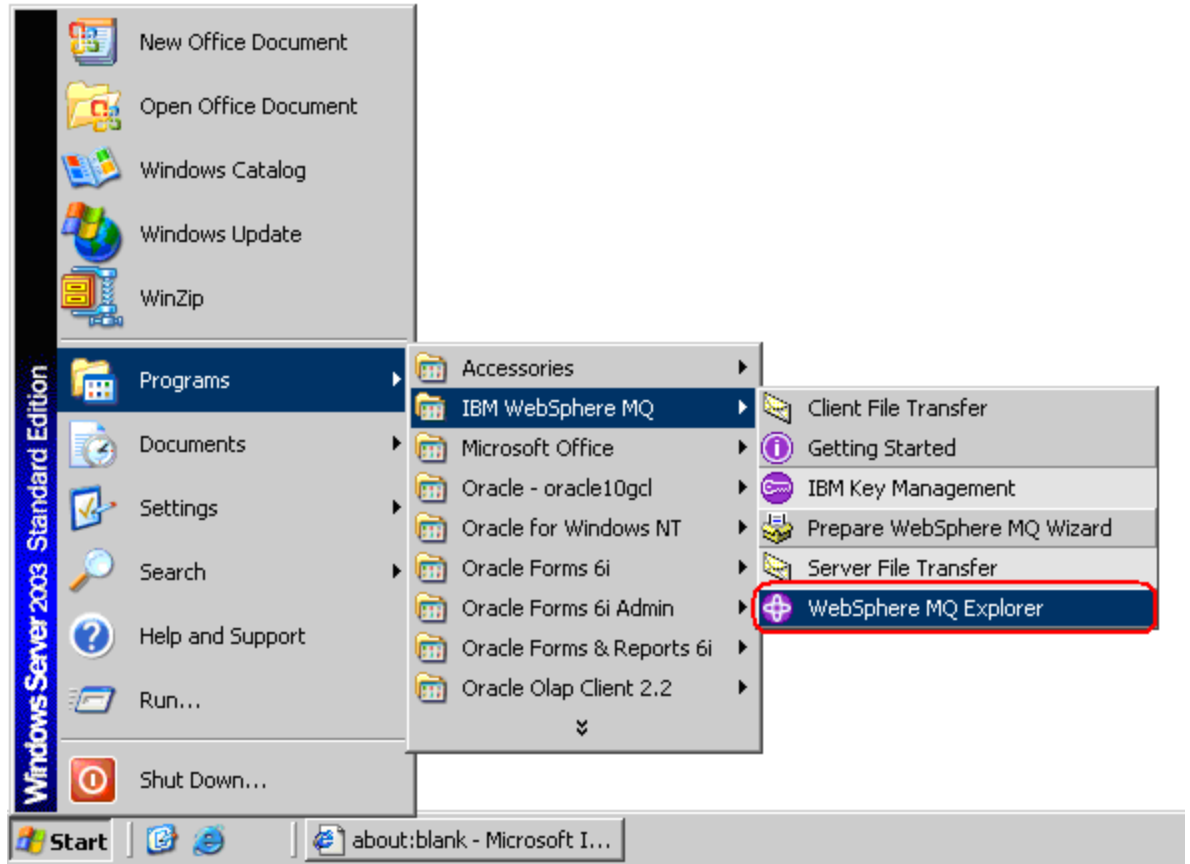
Windows Server 2003 Standard Edition

New Office Document
Open Office Document
Windows Catalog
Windows Update
WinZip
Programs
Documents
Settings
Search
Help and Support
Run...
Shut Down...

Accessories
IBM WebSphere MQ
Microsoft Office
Oracle - oracle10gcl
Oracle for Windows NT
Oracle Forms 6i
Oracle Forms 6i Admin
Oracle Forms & Reports 6i
Oracle Olap Client 2.2

Client File Transfer
Getting Started
IBM Key Management
Prepare WebSphere MQ Wizard
Server File Transfer
WebSphere MQ Explorer

Start
about:blank - Microsoft I...